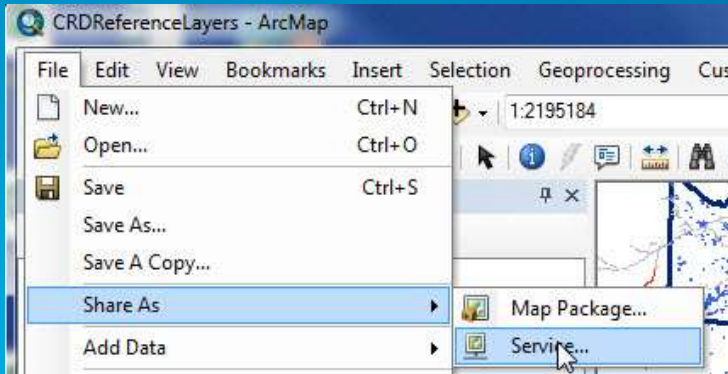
CRDReferenceLayers - ArcMap

File Edit View Bookmarks Insert Selection Geoprocessing Cus

New... Ctrl+N
Open... Ctrl+O
Save Ctrl+S
Save As...
Save A Copy...
Share As
Add Data

1:2195184

Map Package...
Service...